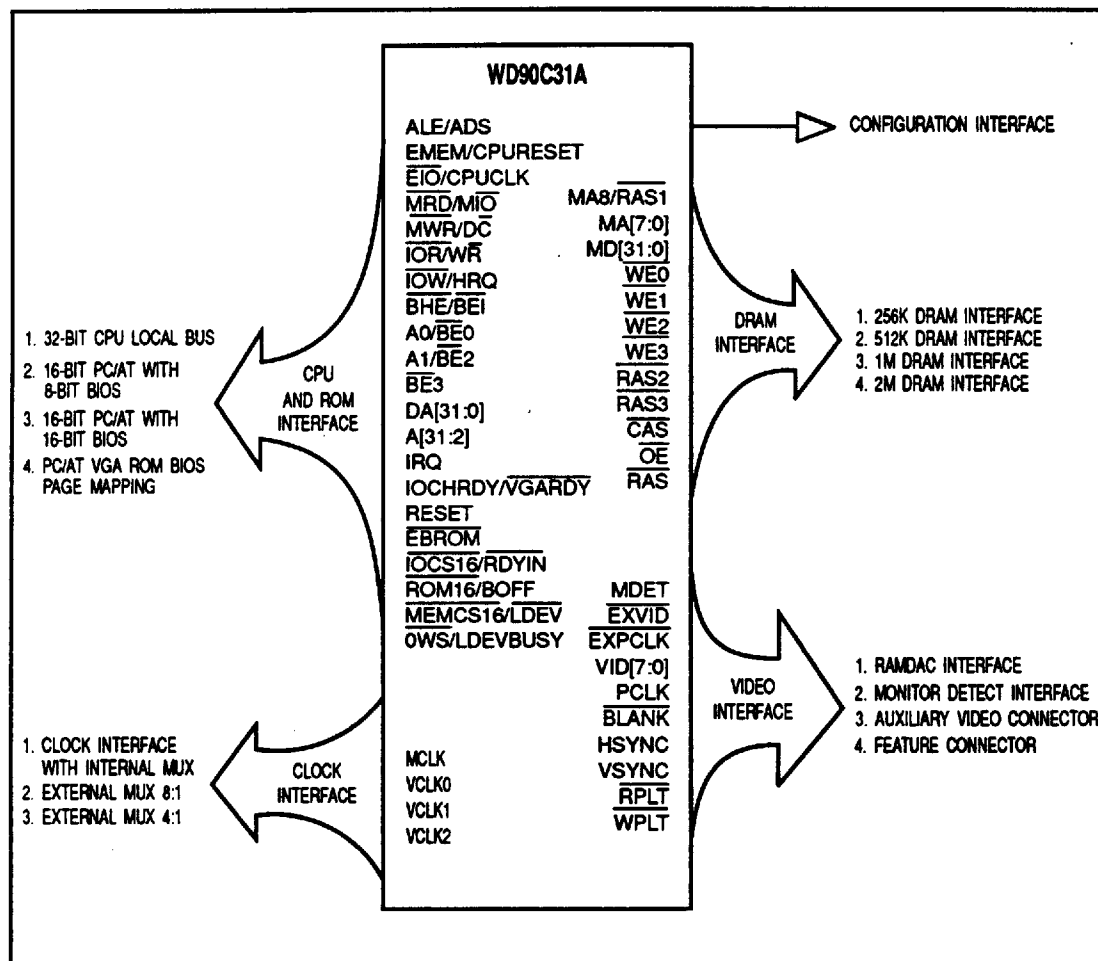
WD90C31A

ALE/ADS
EMEM/CPURESET
$\overline{EIO}$/CPUCLK
$\overline{MRD}/\overline{MIO}$
$\overline{MWR}/\overline{DC}$
$\overline{IOR}/\overline{WR}$
$\overline{IOW}$/HRQ
$\overline{BHE}/\overline{BEI}$
A0/$\overline{BE0}$
A1/$\overline{BE2}$
$\overline{BE3}$
DA[31:0]
A[31:2]
IRQ
IOCHRDY/$\overline{VGARDY}$
RESET
$\overline{EBROM}$
$\overline{IOCS16}$/RDYIN
$\overline{ROM16}$/BOFF
$\overline{MEMCS16}/\overline{LDEV}$
$\overline{0WS}$/LDEVBUSY

MA8/$\overline{RAS1}$
MA[7:0]
MD[31:0]
$\overline{WE0}$
$\overline{WE1}$
$\overline{WE2}$
$\overline{WE3}$
$\overline{RAS2}$
$\overline{RAS3}$
$\overline{CAS}$
$\overline{OE}$
$\overline{RAS}$

MDET
$\overline{EXVID}$
$\overline{EXPCLK}$
VID[7:0]
$\overline{PCLK}$
$\overline{BLANK}$
HSYNC
VSYNC
$\overline{RPLT}$
$\overline{WPLT}$

MCLK
VCLK0
VCLK1
VCLK2

CONFIGURATION INTERFACE

DRAM INTERFACE

1. 256K DRAM INTERFACE
2. 512K DRAM INTERFACE
3. 1M DRAM INTERFACE
4. 2M DRAM INTERFACE

CPU AND ROM INTERFACE

1. 32-BIT CPU LOCAL BUS
2. 16-BIT PC/AT WITH 8-BIT BIOS
3. 16-BIT PC/AT WITH 16-BIT BIOS
4. PC/AT VGA ROM BIOS PAGE MAPPING

VIDEO INTERFACE

1. RAMDAC INTERFACE
2. MONITOR DETECT INTERFACE
3. AUXILIARY VIDEO CONNECTOR
4. FEATURE CONNECTOR

CLOCK INTERFACE

1. CLOCK INTERFACE WITH INTERNAL MUX
2. EXTERNAL MUX 8:1
3. EXTERNAL MUX 4:1